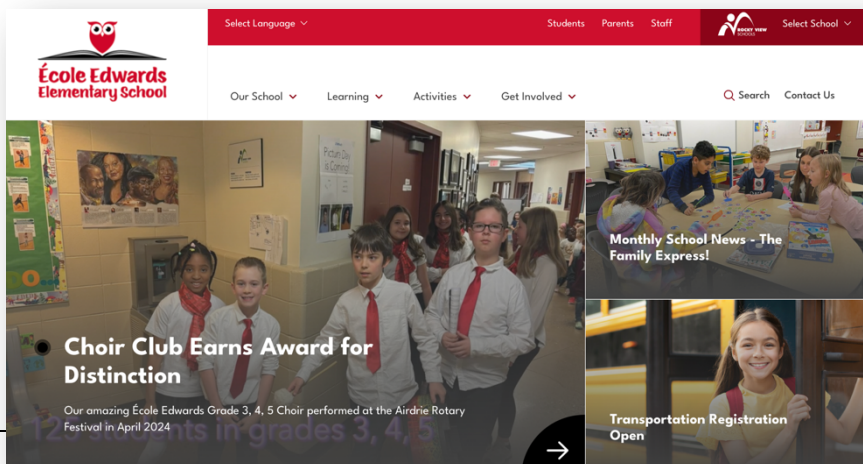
École Edwards Elementary School

Select Language

Students Parents Staff

ROCKY VIEW SCHOOLS

Select School

Our School Learning Activities Get Involved

Search Contact Us

Picture Day is Coming

Choir Club Earns Award for Distinction

Our amazing École Edwards Grade 3, 4, 5 Choir performed at the Airdrie Rotary Festival in April 2024

125 students in grades 3, 4, 5

Monthly School News - The Family Express!

Transportation Registration Open